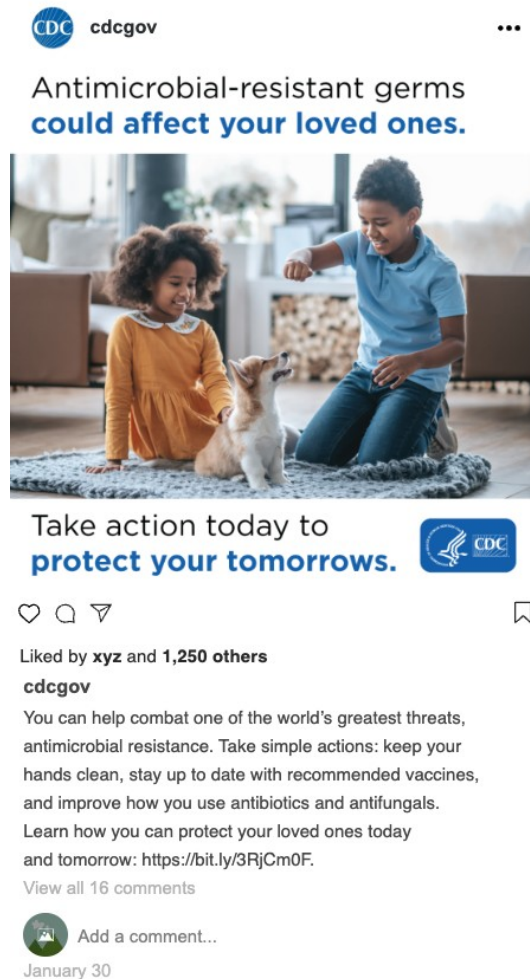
CDC cdcgov

•••

Antimicrobial-resistant germs
could affect your loved ones.

Take action today to
protect your tomorrows.

CDC

Liked by xyz and 1,250 others

cdcgov

You can help combat one of the world's greatest threats, antimicrobial resistance. Take simple actions: keep your hands clean, stay up to date with recommended vaccines, and improve how you use antibiotics and antifungals. Learn how you can protect your loved ones today and tomorrow: https://bit.ly/3RjCm0F.

View all 16 comments

Add a comment...

January 30